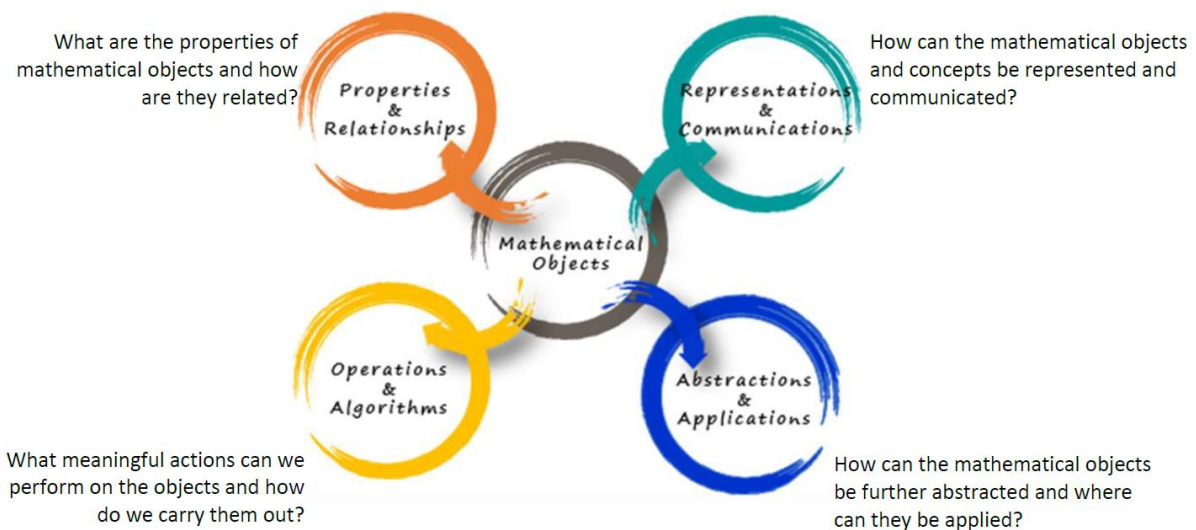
What are the properties of mathematical objects and how are they related?

Properties & Relationships

Representations & Communications

How can the mathematical objects and concepts be represented and communicated?

Mathematical Objects

Operations & Algorithms

Abstractions & Applications

What meaningful actions can we perform on the objects and how do we carry them out?

How can the mathematical objects be further abstracted and where can they be applied?